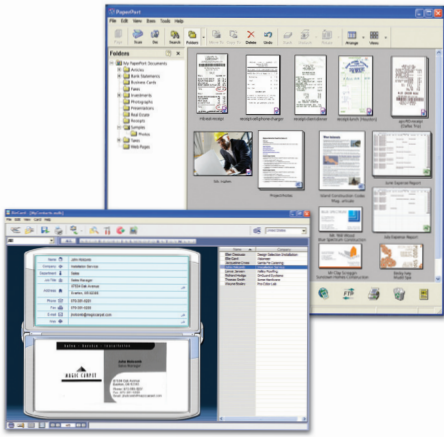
PaperPort

File Edit View Items Tools Help

Folders

My PaperPort Documents
Articles
Bank Statements
Business Cards
Faxes
Investments
Photographs
Presentations
Real Estate
Receipts
Samples
Photos
Taxes
Web Pages

Delete Undo

Arrange View

Mr. Sales

Project Notes

Quick Expense Report

Job Expense Report

Mr. Mill Wood

BizCard - [My Contacts.cdb]

File Edit View Label Help

Name John Walcott
Company Installation Services
Department Sales
Job Title Sales Manager
9738 Oak Avenue
Boston, MA 02005
Phone 978-555-0000
978-555-0000
E-mail jwalcott@mycompany.com

John Walcott
Sales Manager

Name Company
Design Selection Installation
Sales
Valley Roofing